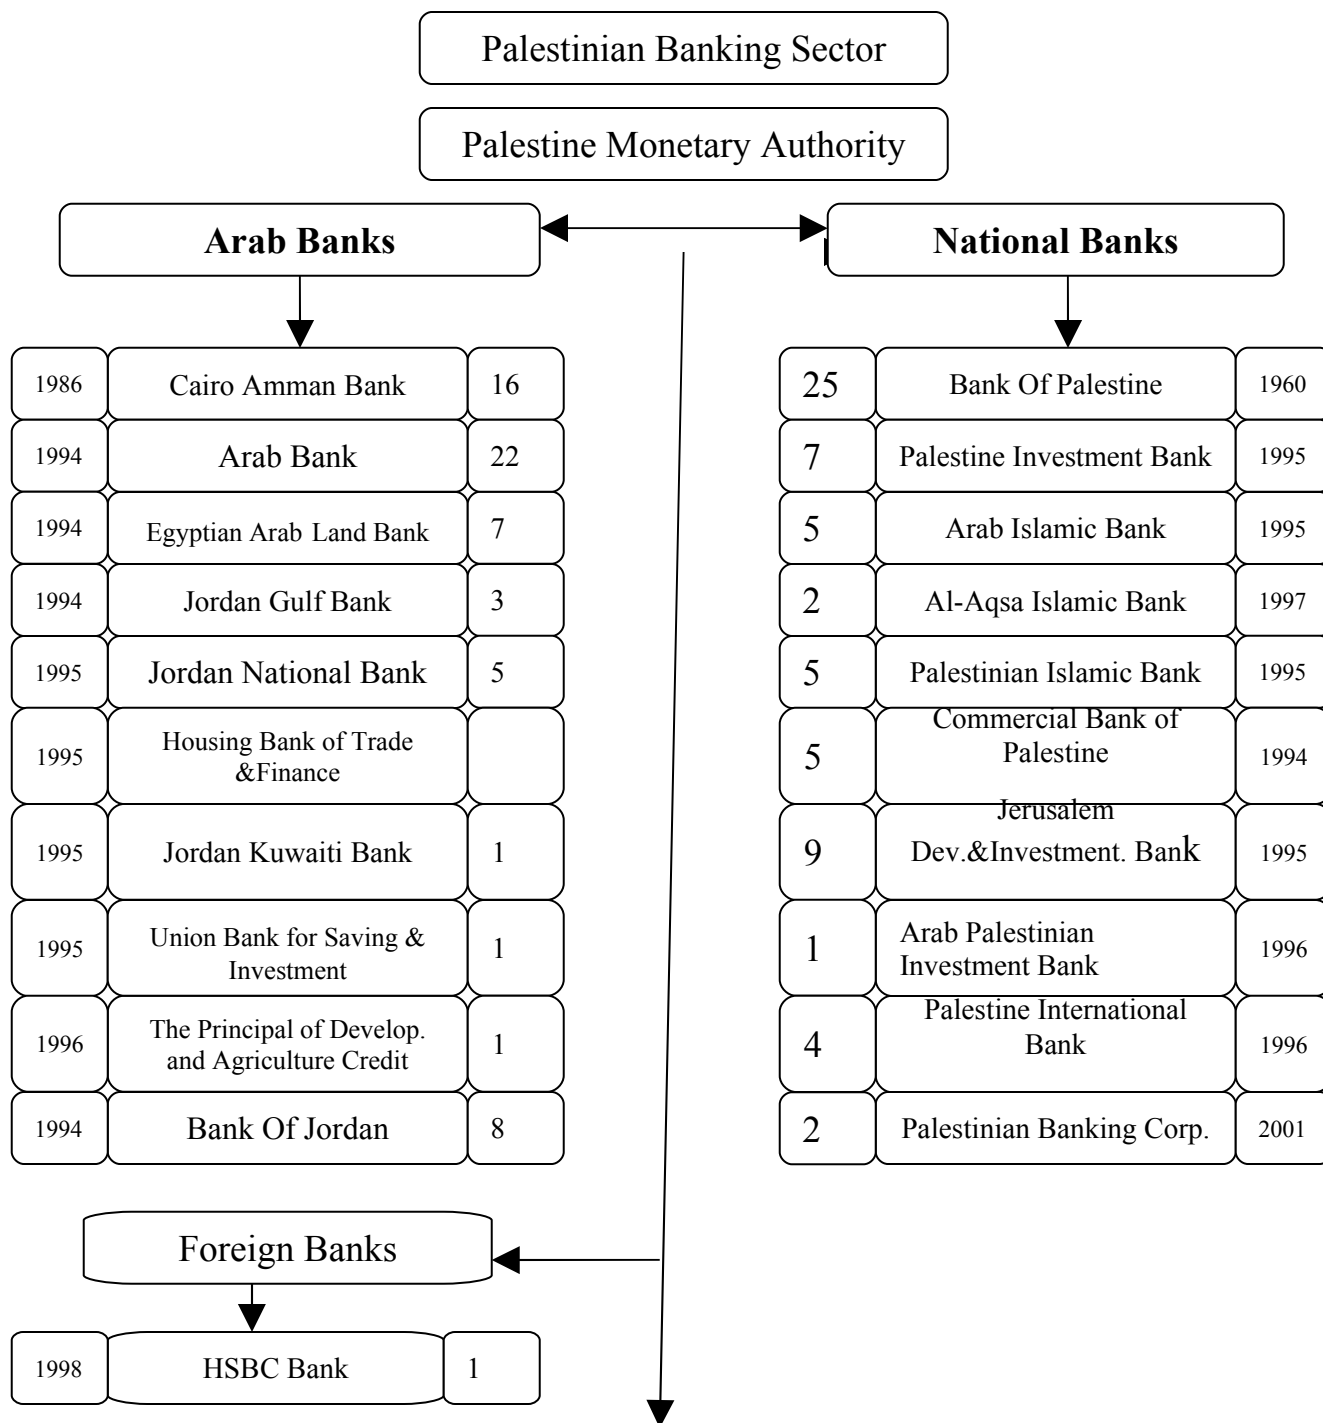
Palestinian Banking Sector

Palestine Monetary Authority

**Arab Banks**

**National Banks**

| | | |
|---|---|---|
| 1986 | Cairo Amman Bank | 16 |
| 1994 | Arab Bank | 22 |
| 1994 | Egyptian Arab Land Bank | 7 |
| 1994 | Jordan Gulf Bank | 3 |
| 1995 | Jordan National Bank | 5 |
| 1995 | Housing Bank of Trade &Finance | |
| 1995 | Jordan Kuwaiti Bank | 1 |
| 1995 | Union Bank for Saving & Investment | 1 |
| 1996 | The Principal of Develop. and Agriculture Credit | 1 |
| 1994 | Bank Of Jordan | 8 |

| | | |
|---|---|---|
| 25 | Bank Of Palestine | 1960 |
| 7 | Palestine Investment Bank | 1995 |
| 5 | Arab Islamic Bank | 1995 |
| 2 | Al-Aqsa Islamic Bank | 1997 |
| 5 | Palestinian Islamic Bank | 1995 |
| 5 | Commercial Bank of Palestine | 1994 |
| 9 | Jerusalem Dev.&Investment. Bank | 1995 |
| 1 | Arab Palestinian Investment Bank | 1996 |
| 4 | Palestine International Bank | 1996 |
| 2 | Palestinian Banking Corp. | 2001 |

Foreign Banks

| | | |
|---|---|---|
| 1998 | HSBC Bank | 1 |